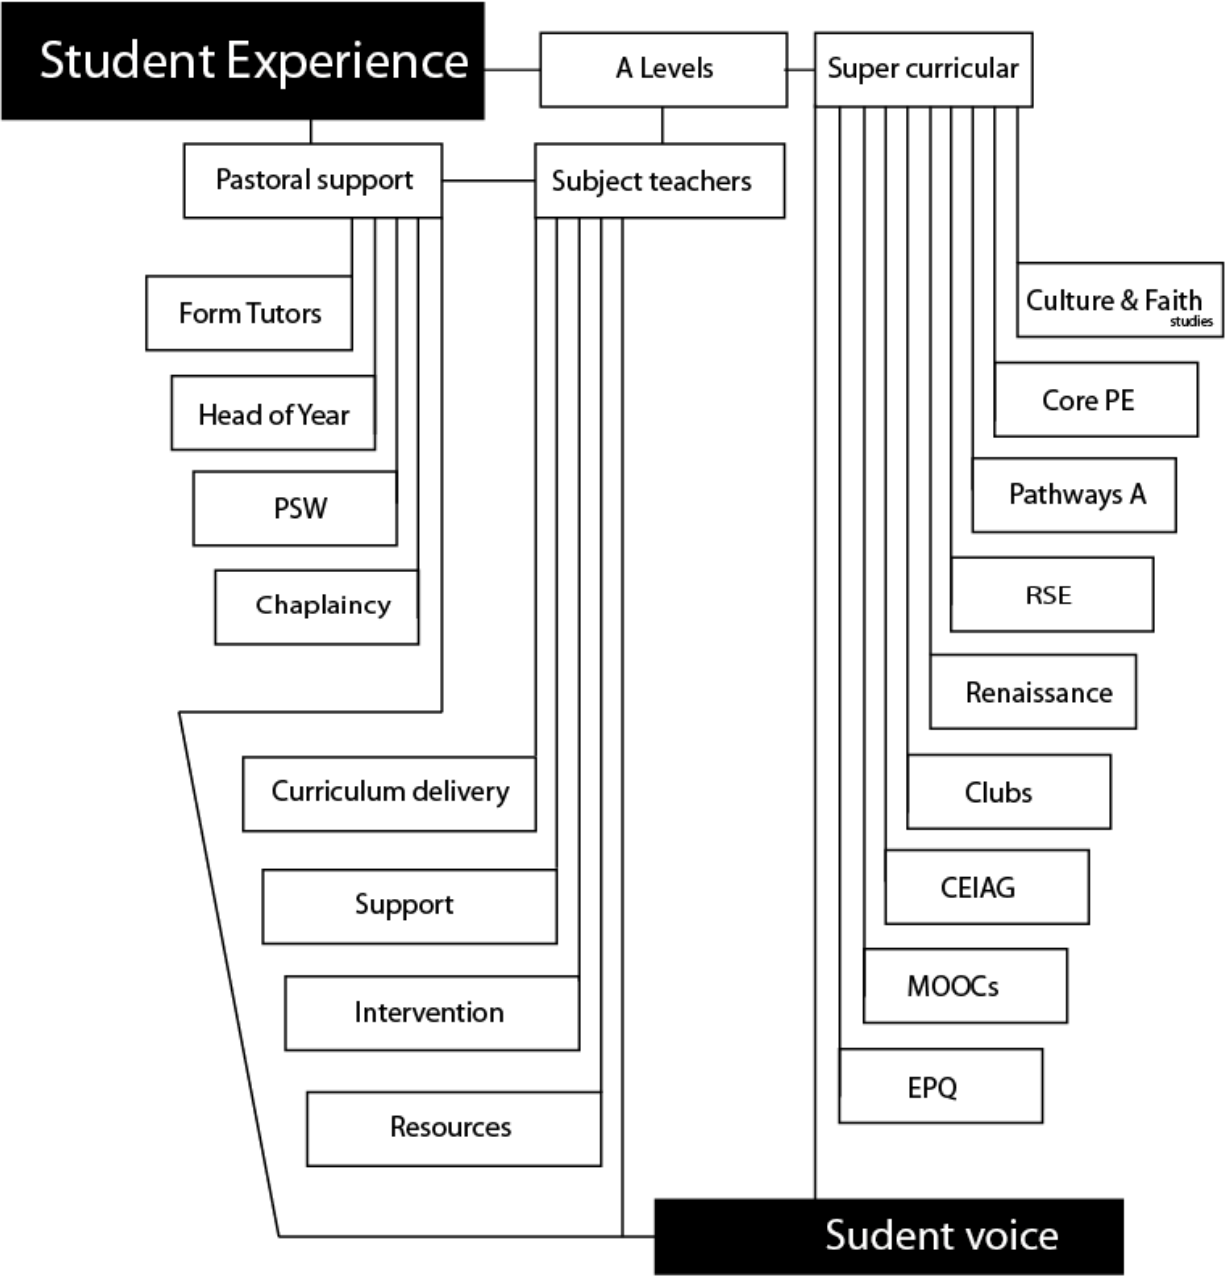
Student Experience

A Levels

Super curricular

Pastoral support

Subject teachers

Form Tutors

Head of Year

PSW

Chaplaincy

Culture & Faith studies

Core PE

Pathways A

RSE

Renaissance

Clubs

CEIAG

MOOCs

EPQ

Curriculum delivery

Support

Intervention

Resources

Sudent voice